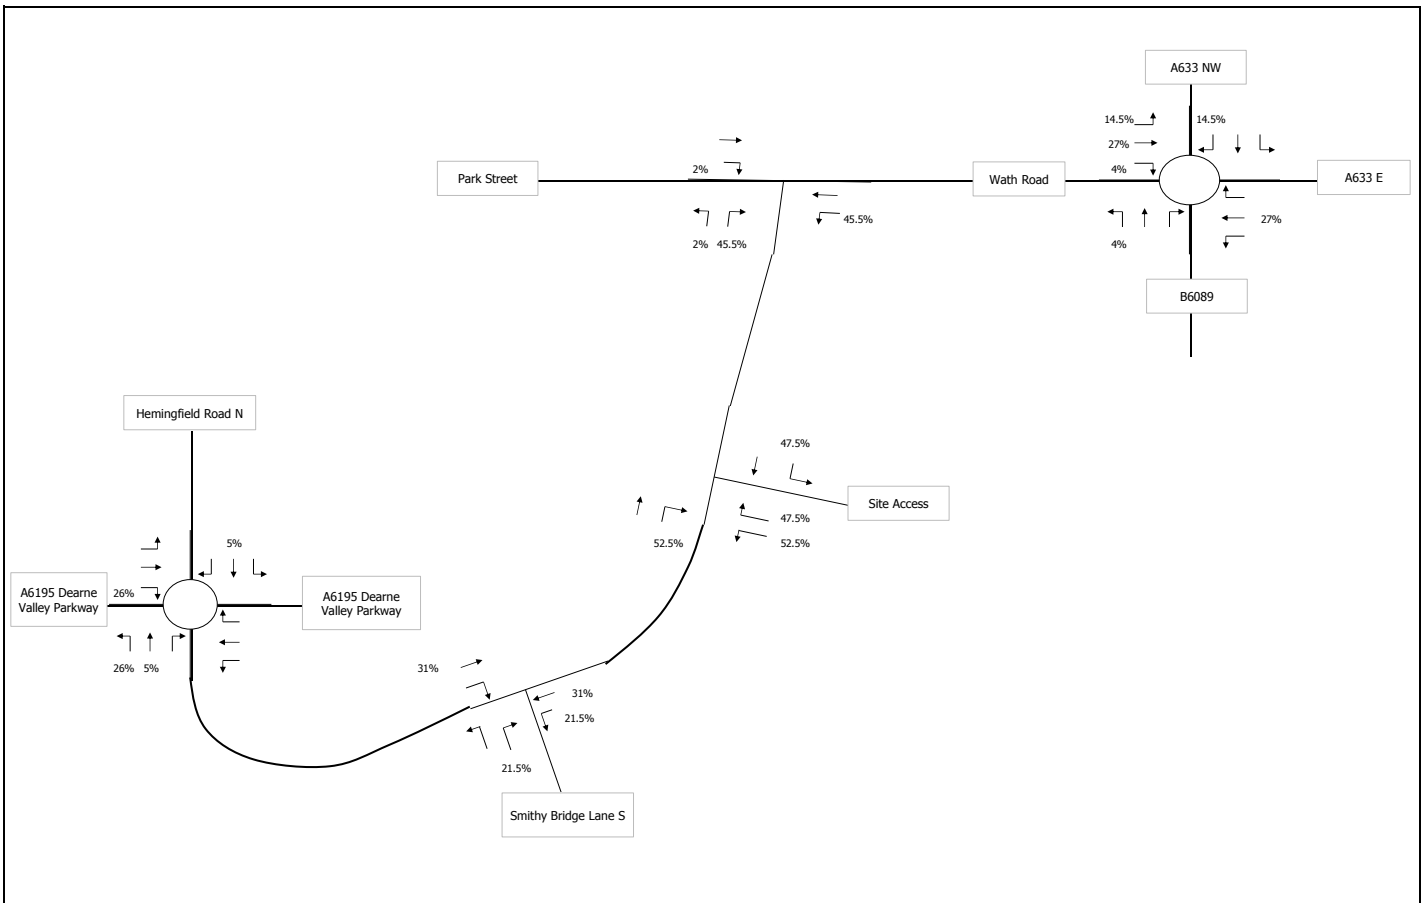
A633 NW

14.5%
27%
4%
14.5%

Park Street
2%
Wath Road
A633 E
45.5%
2% 45.5%
27%
4%

B6089

Hemingfield Road N

47.5%
Site Access
47.5%
52.5%
52.5%

5%
A6195 Dearne Valley Parkway
26%
A6195 Dearne Valley Parkway
26% 5%

31%
31%
21.5%
21.5%

Smithy Bridge Lane S